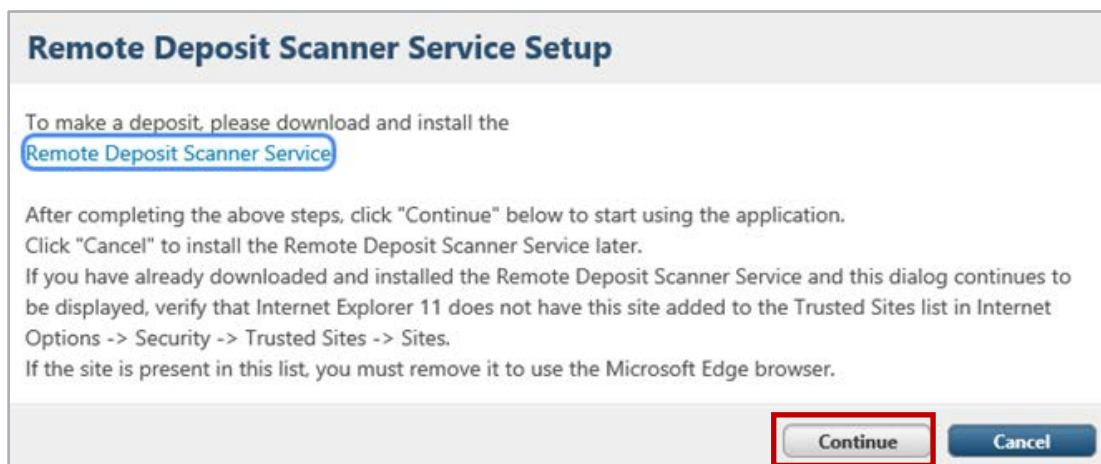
Remote Deposit Scanner Service Setup

To make a deposit, please download and install the Remote Deposit Scanner Service

After completing the above steps, click "Continue" below to start using the application.
Click "Cancel" to install the Remote Deposit Scanner Service later.
If you have already downloaded and installed the Remote Deposit Scanner Service and this dialog continues to be displayed, verify that Internet Explorer 11 does not have this site added to the Trusted Sites list in Internet Options -> Security -> Trusted Sites -> Sites.
If the site is present in this list, you must remove it to use the Microsoft Edge browser.

Continue

Cancel